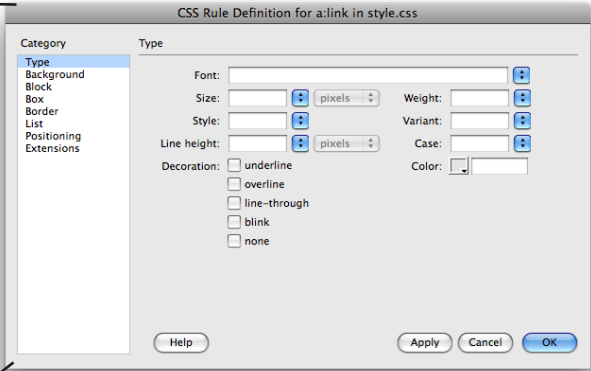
CSS Rule Definition for a:link in style.css

Category
Type
Background
Block
Box
Border
List
Positioning
Extensions

Type

Font:
Size: pixels
Weight:
Style:
Variant:
Line height: pixels
Case:
Decoration: underline
overline
line-through
blink
none
Color:

Help
Apply
Cancel
OK